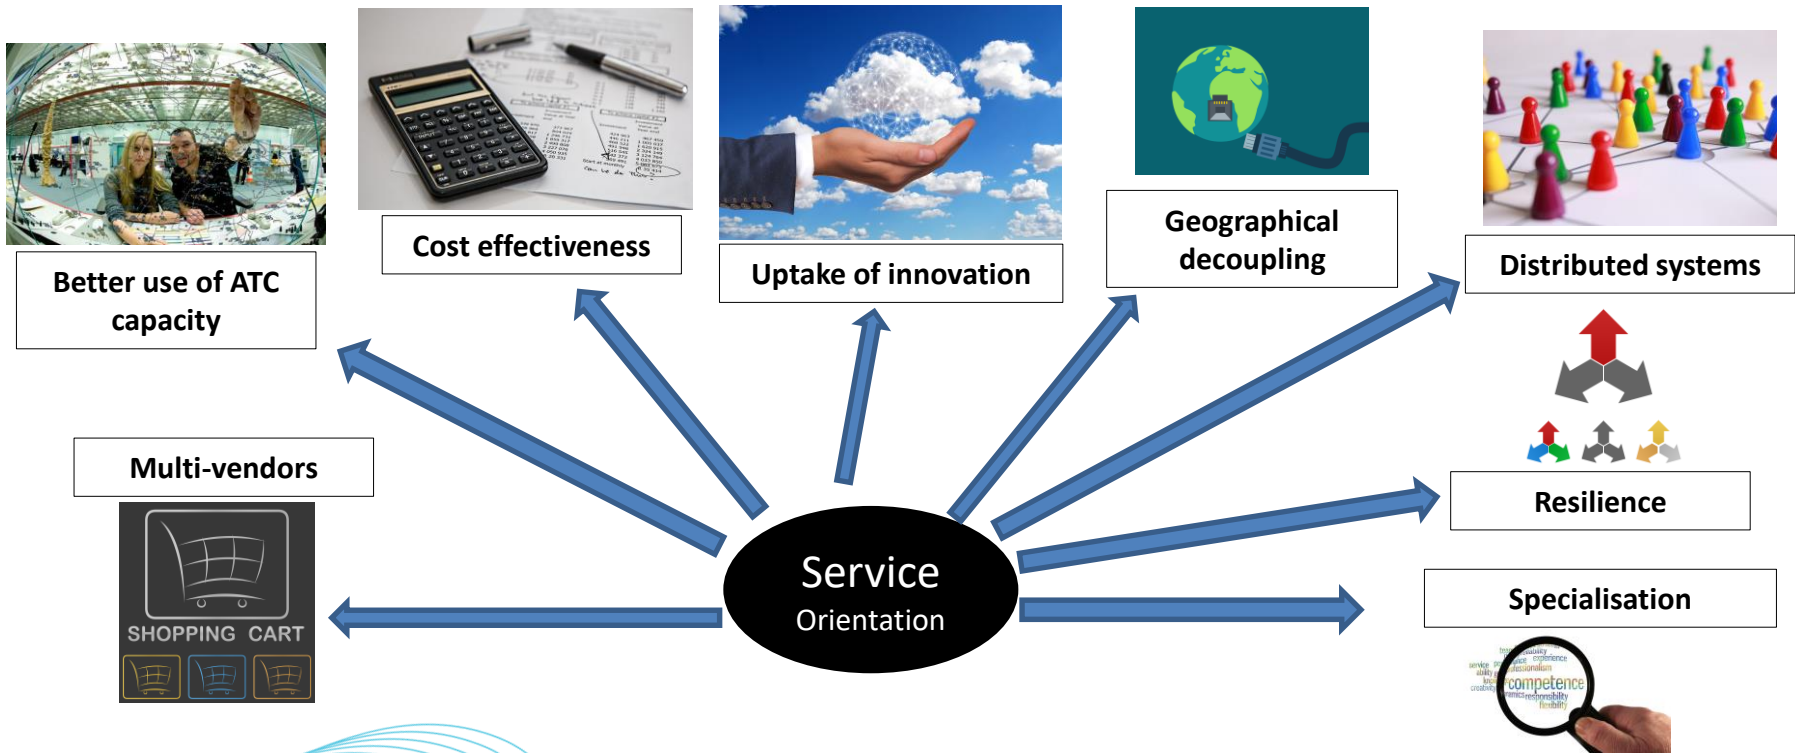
Better use of ATC capacity

Cost effectiveness

Uptake of innovation

Geographical decoupling

Distributed systems

Multi-vendors

SHOPPING CART

Service
Orientation

Resilience

Specialisation

competence